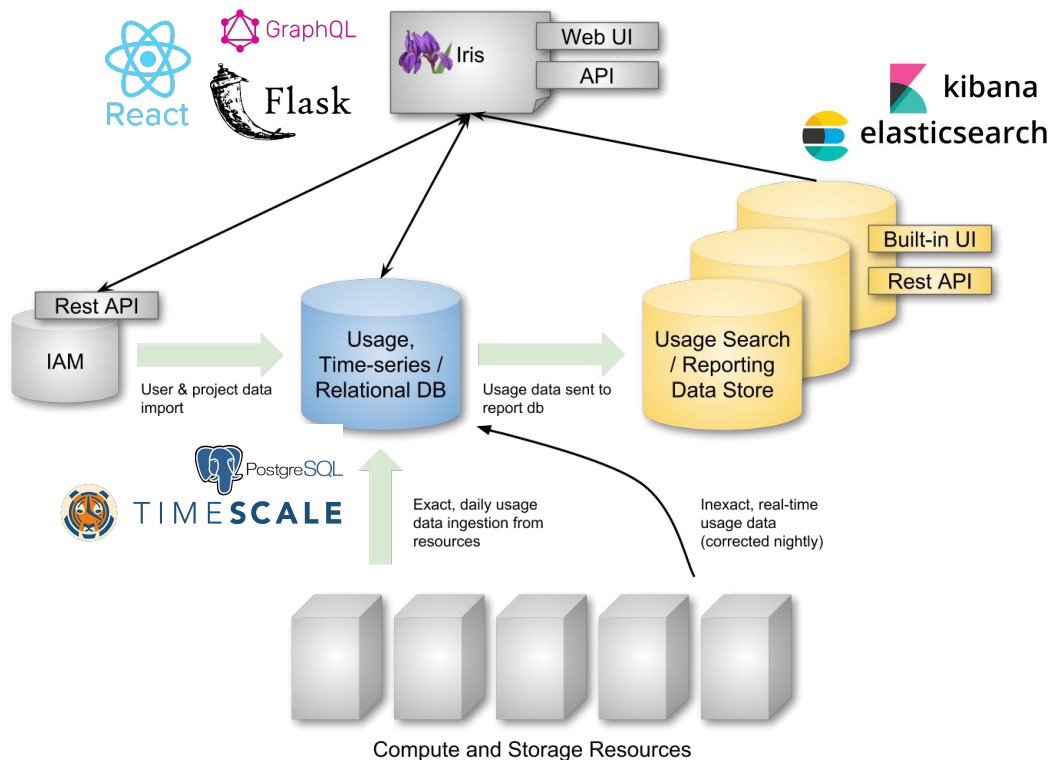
React

GraphQL

Flask

Iris

Web UI

API

kibana

elasticsearch

Built-in UI

Rest API

Rest API

IAM

User & project data import

Usage, Time-series / Relational DB

Usage data sent to report db

Usage Search / Reporting Data Store

PostgreSQL

TIMESCALE

Exact, daily usage data ingestion from resources

Inexact, real-time usage data (corrected nightly)

Compute and Storage Resources